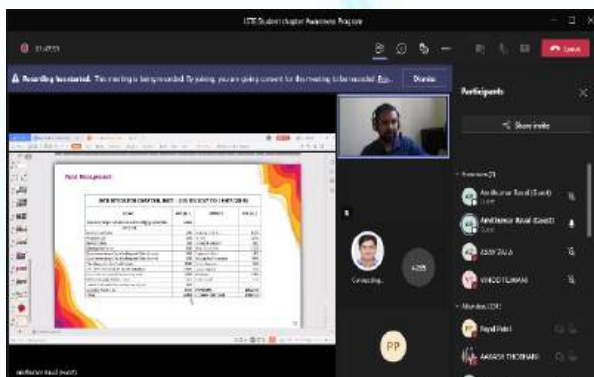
IETE Student chapter Awareness Program

01:49:55

Leave

Recording has started. This meeting is being recorded. By joining, you are giving consent for this meeting to be recorded. Pri...

Dismiss

Participants

Share invite

Presenters (3)

Amitkumar Raval (Guest)

Amitkumar Raval (Guest)

AJAY ZALA

VINOD TILWANI

Attendees (29)

Payal Patel

AAKASH THOBHANI

Fund Management

Connecting...

PP

Amitkumar Raval (Guest)